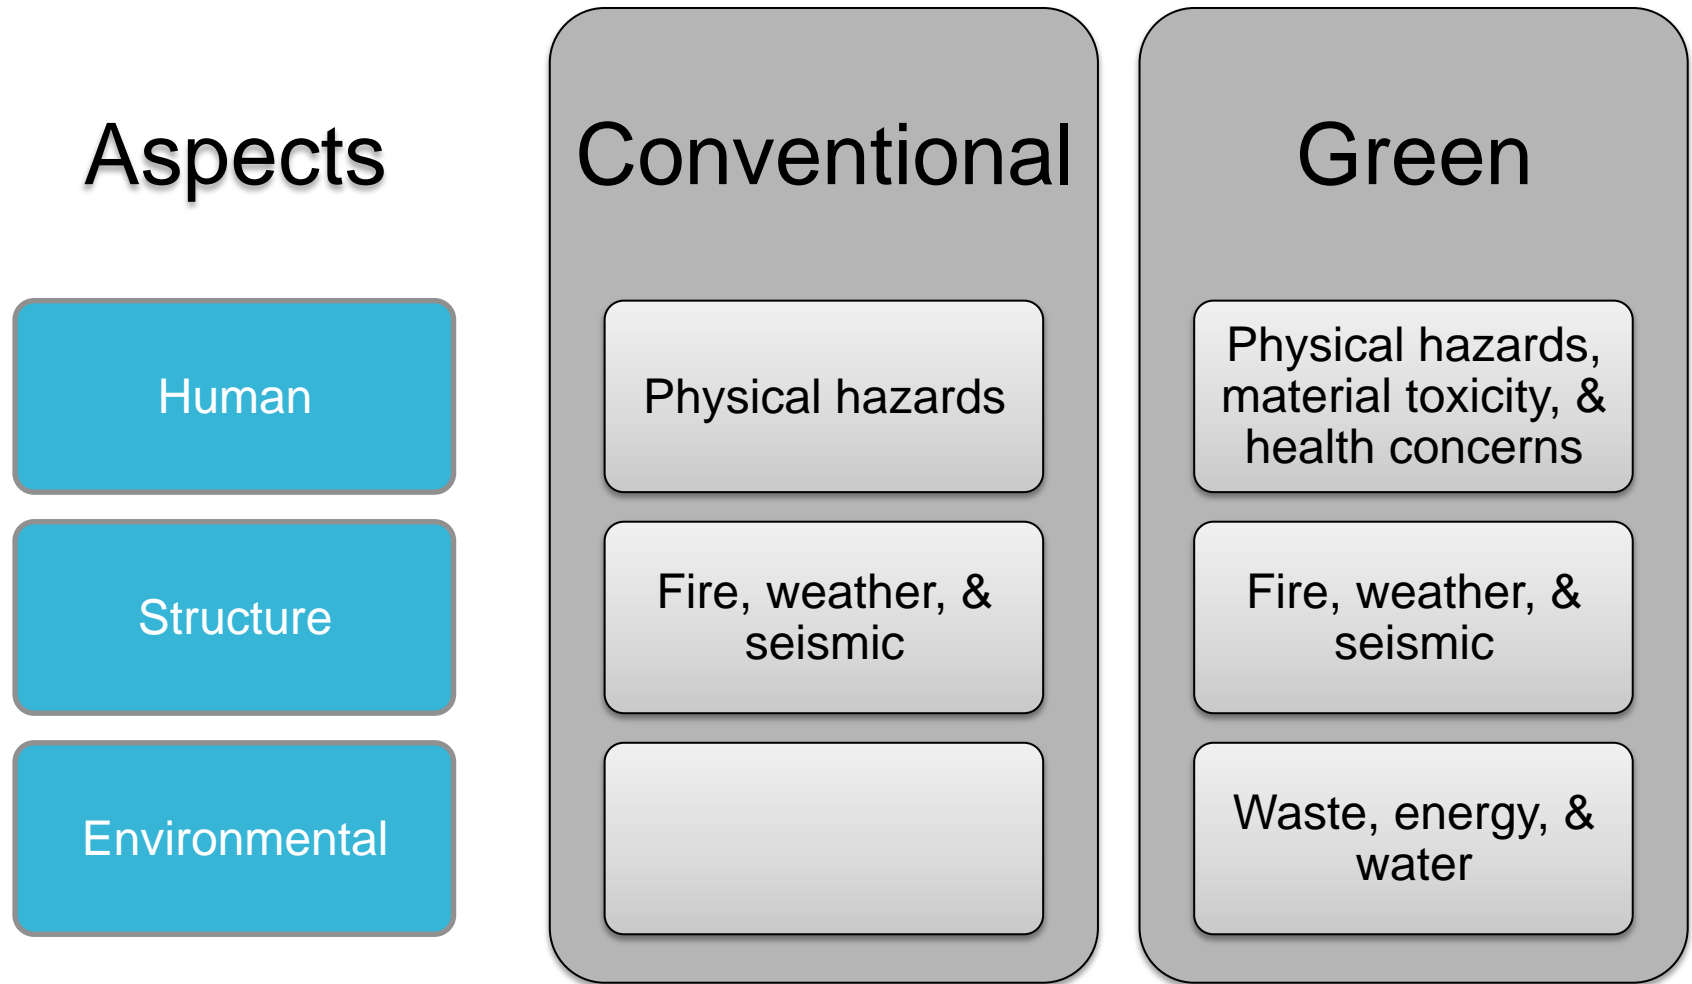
| Aspects | Conventional | Green |
|---|---|---|
| Human | Physical hazards | Physical hazards, material toxicity, & health concerns |
| Structure | Fire, weather, & seismic | Fire, weather, & seismic |
| Environmental | | Waste, energy, & water |